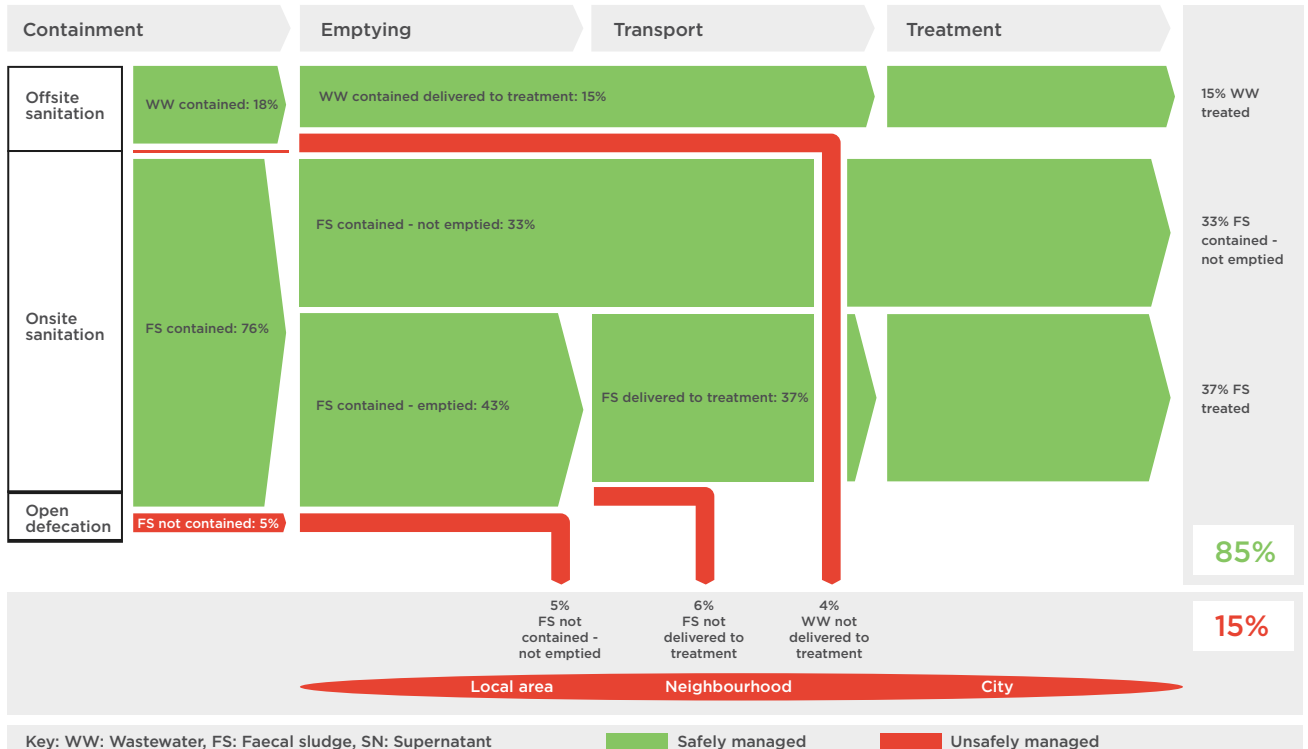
Containment

Emptying

Transport

Treatment

Offsite sanitation

WW contained: 18%

WW contained delivered to treatment: 15%

15% WW treated

Onsite sanitation

FS contained: 76%

FS contained - not emptied: 33%

33% FS contained - not emptied

FS contained - emptied: 43%

FS delivered to treatment: 37%

37% FS treated

Open defecation

FS not contained: 5%

85%

5% FS not contained - not emptied

6% FS not delivered to treatment

4% WW not delivered to treatment

15%

Local area

Neighbourhood

City

Key: WW: Wastewater, FS: Faecal sludge, SN: Supernatant

Safely managed

Unsafely managed